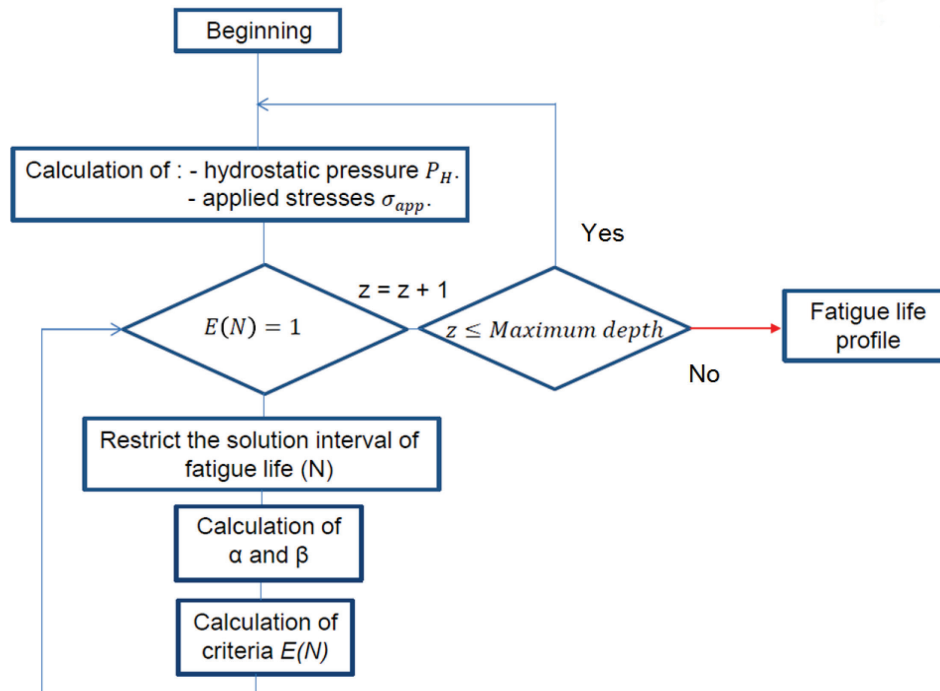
Beginning

Calculation of : - hydrostatic pressure $P_H$.
- applied stresses $\sigma_{app}$.

Yes

z = z + 1

$E(N) = 1$

$z \leq Maximum\ depth$

Fatigue life profile

No

Restrict the solution interval of fatigue life (N)

Calculation of α and β

Calculation of criteria $E(N)$